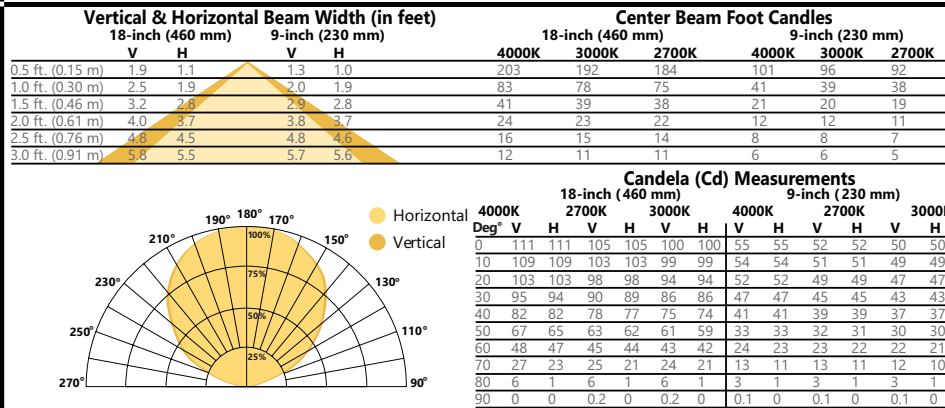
Vertical & Horizontal Beam Width (in feet)

| | 18-inch (460 mm) V | 18-inch (460 mm) H | 9-inch (230 mm) V | 9-inch (230 mm) H |
|---|---|---|---|---|
| 0.5 ft. (0.15 m) | 1.9 | 1.1 | 1.3 | 1.0 |
| 1.0 ft. (0.30 m) | 2.5 | 1.9 | 2.0 | 1.9 |
| 1.5 ft. (0.46 m) | 3.2 | 2.8 | 2.9 | 2.8 |
| 2.0 ft. (0.61 m) | 4.0 | 3.7 | 3.8 | 3.7 |
| 2.5 ft. (0.76 m) | 4.8 | 4.5 | 4.8 | 4.6 |
| 3.0 ft. (0.91 m) | 5.8 | 5.5 | 5.7 | 5.6 |

Center Beam Foot Candles

| 18-inch (460 mm) 4000K | 3000K | 2700K | 9-inch (230 mm) 4000K | 3000K | 2700K |
|---|---|---|---|---|---|
| 203 | 192 | 184 | 101 | 96 | 92 |
| 83 | 78 | 75 | 41 | 39 | 38 |
| 41 | 39 | 38 | 21 | 20 | 19 |
| 24 | 23 | 22 | 12 | 12 | 11 |
| 16 | 15 | 14 | 8 | 8 | 7 |
| 12 | 11 | 11 | 6 | 6 | 5 |

190° 180° 170° 210° 150° 230° 130° 250° 110° 270° 90° 100% 75% 50% 25%

Horizontal
Vertical

Candela (Cd) Measurements

| Deg° | 18-inch (460 mm) 4000K V | H | 2700K V | H | 3000K V | H | 9-inch (230 mm) 4000K V | H | 2700K V | H | 3000K V | H |
|---|---|---|---|---|---|---|---|---|---|---|---|---|
| 0 | 111 | 111 | 105 | 105 | 100 | 100 | 55 | 55 | 52 | 52 | 50 | 50 |
| 10 | 109 | 109 | 103 | 103 | 99 | 99 | 54 | 54 | 51 | 51 | 49 | 49 |
| 20 | 103 | 103 | 98 | 98 | 94 | 94 | 52 | 52 | 49 | 49 | 47 | 47 |
| 30 | 95 | 94 | 90 | 89 | 86 | 86 | 47 | 47 | 45 | 45 | 43 | 43 |
| 40 | 82 | 82 | 78 | 77 | 75 | 74 | 41 | 41 | 39 | 39 | 37 | 37 |
| 50 | 67 | 65 | 63 | 62 | 61 | 59 | 33 | 33 | 32 | 31 | 30 | 30 |
| 60 | 48 | 47 | 45 | 44 | 43 | 42 | 24 | 23 | 23 | 22 | 22 | 21 |
| 70 | 27 | 23 | 25 | 21 | 24 | 21 | 13 | 11 | 13 | 11 | 12 | 10 |
| 80 | 6 | 1 | 6 | 1 | 6 | 1 | 3 | 1 | 3 | 1 | 3 | 1 |
| 90 | 0 | 0 | 0.2 | 0 | 0.2 | 0 | 0.1 | 0 | 0.1 | 0 | 0.1 | 0 |